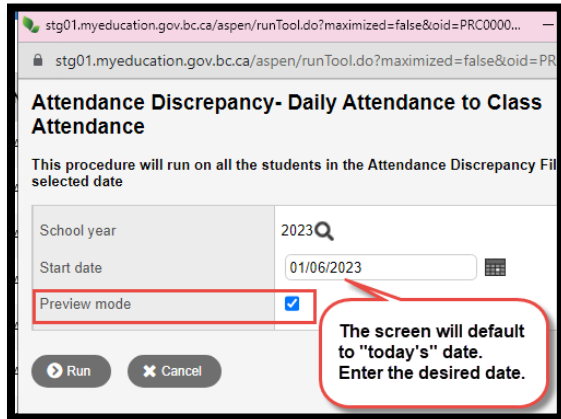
stg01.myeducation.gov.bc.ca/aspen/runTool.do?maximized=false&oid=PRC0000...

stg01.myeducation.gov.bc.ca/aspen/runTool.do?maximized=false&oid=PR

Attendance Discrepancy- Daily Attendance to Class Attendance

This procedure will run on all the students in the Attendance Discrepancy Fil selected date

| | |
|---|---|
| School year | 2023 |
| Start date | 01/06/2023 |
| Preview mode | ☑ |

The screen will default to "today's" date. Enter the desired date.

Run

Cancel